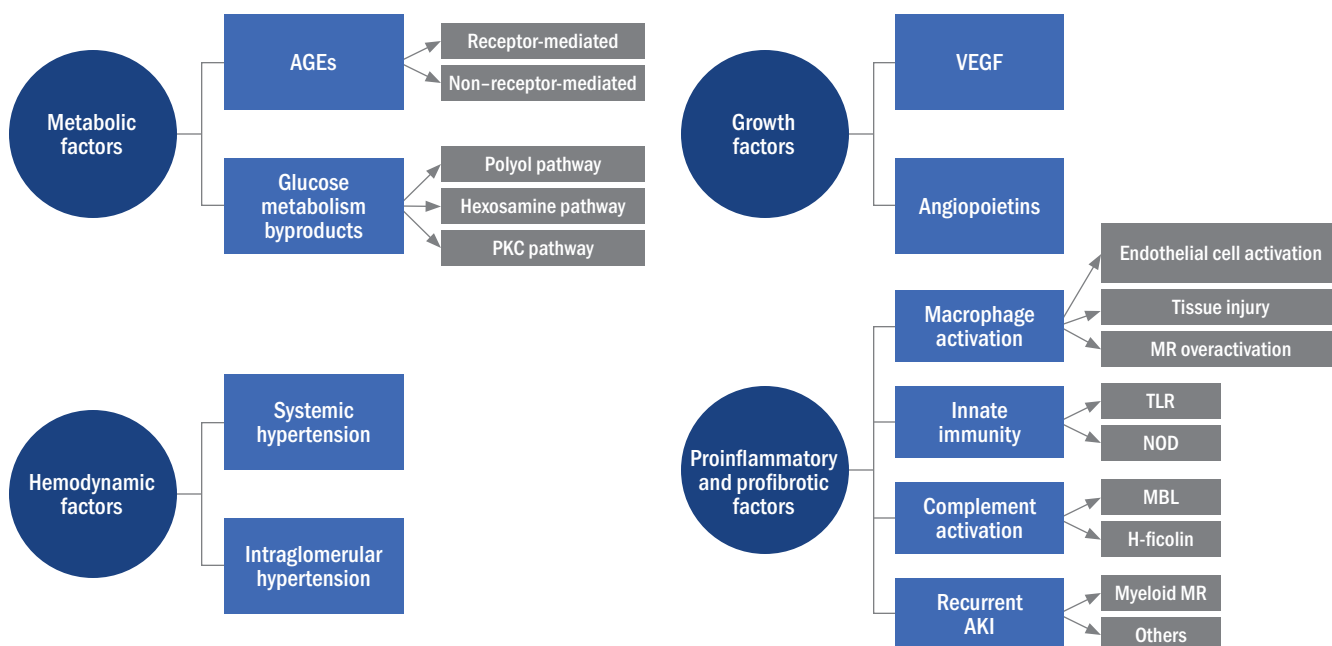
Metabolic factors

AGEs

Receptor-mediated

Non–receptor-mediated

Glucose metabolism byproducts

Polyol pathway

Hexosamine pathway

PKC pathway

Growth factors

VEGF

Angiopoietins

Hemodynamic factors

Systemic hypertension

Intraglomerular hypertension

Proinflammatory and profibrotic factors

Macrophage activation

Endothelial cell activation

Tissue injury

MR overactivation

Innate immunity

TLR

NOD

Complement activation

MBL

H-ficolin

Recurrent AKI

Myeloid MR

Others